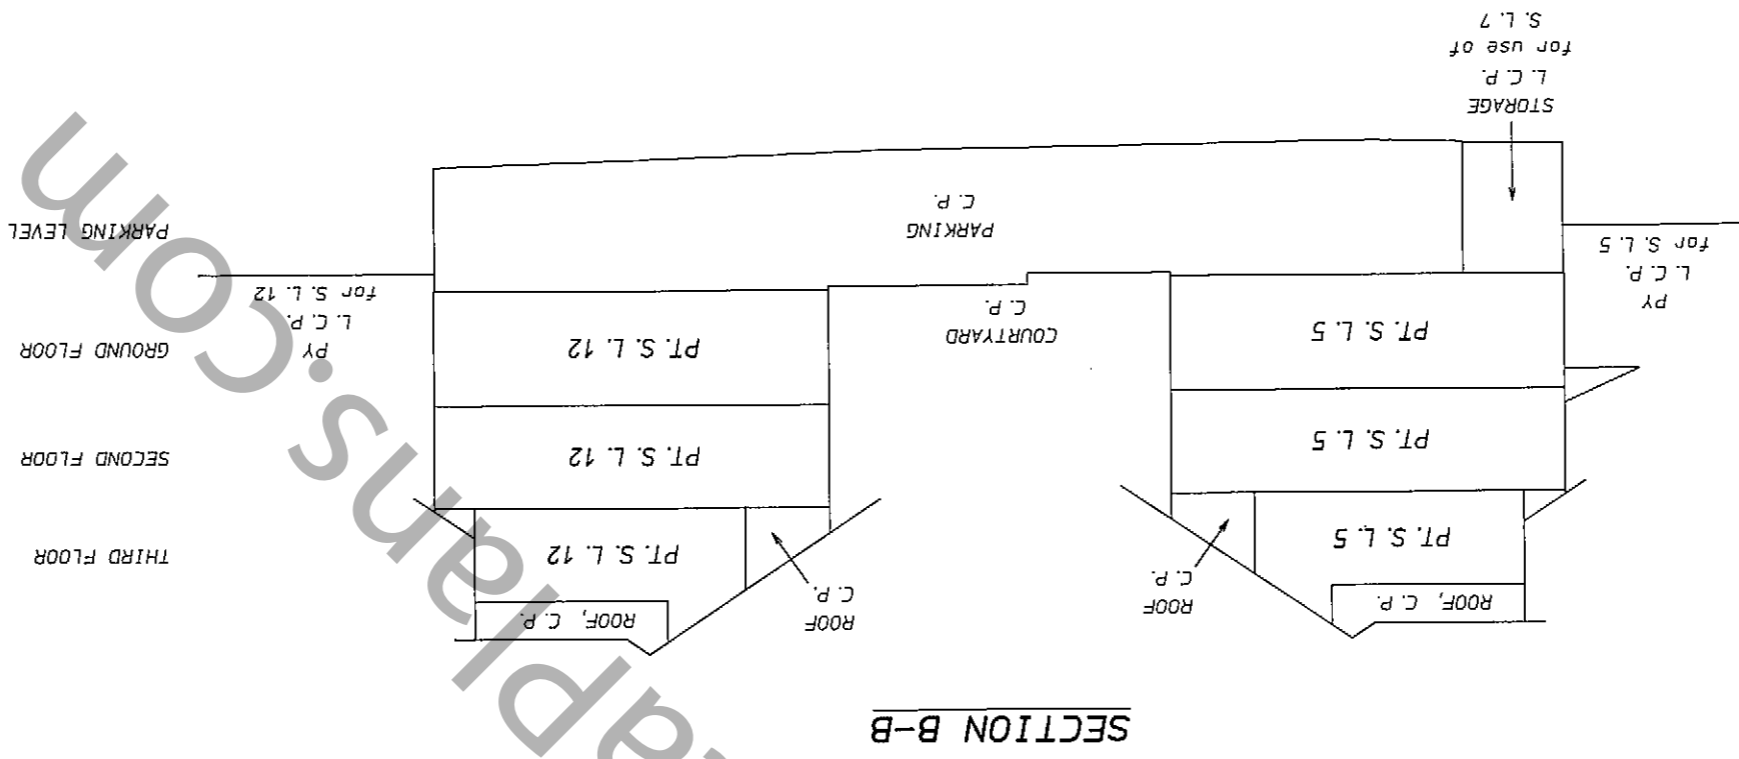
STORAGE
L. C. P.
for use of
S. L. 7

PARKING LEVEL
PARKING
C. P.

PY
L. C. P.
for S. L. 12

PY
L. C. P.
for S. L. 5

GROUND FLOOR
PT. S. L. 12
COURTYARD
C. P.
PT. S. L. 5

SECOND FLOOR
PT. S. L. 12
PT. S. L. 5

THIRD FLOOR
PT. S. L. 12
PT. S. L. 5

ROOF
C. P.

ROOF
C. P.

ROOF, C. P.
ROOF, C. P.

SECTION B-B

sabanus.com